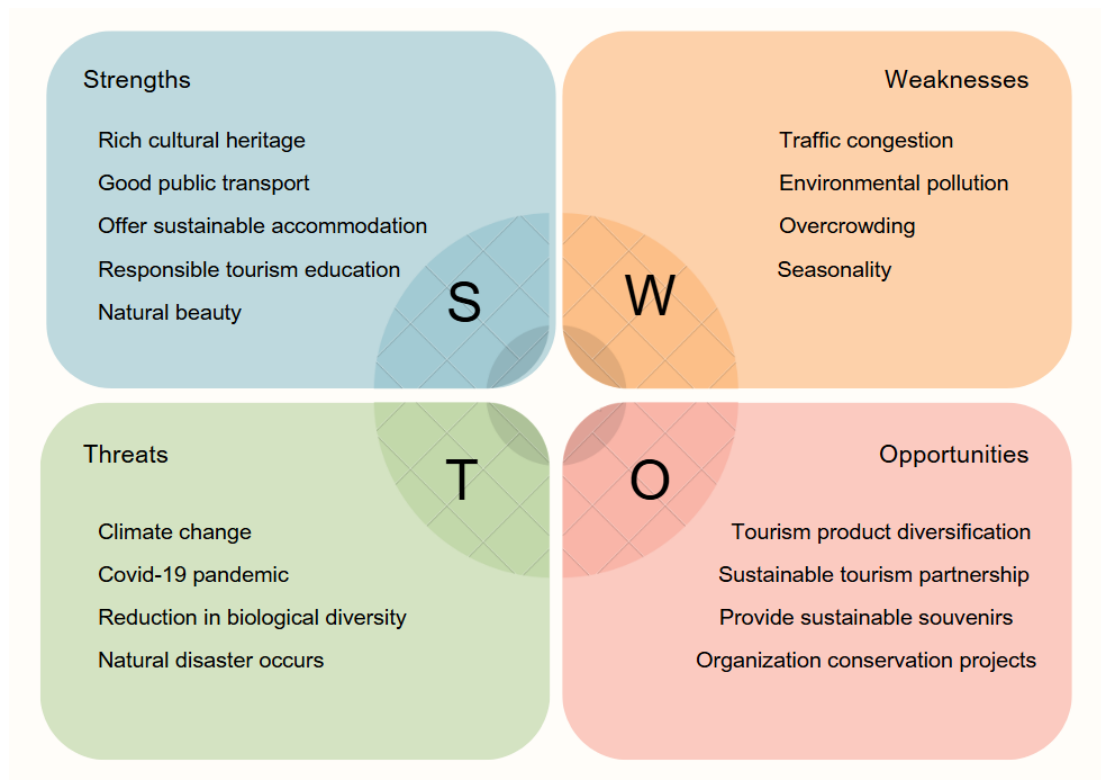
Strengths

Rich cultural heritage

Good public transport

Offer sustainable accommodation

Responsible tourism education

Natural beauty

Weaknesses

Traffic congestion

Environmental pollution

Overcrowding

Seasonality

S

W

T

O

Threats

Climate change

Covid-19 pandemic

Reduction in biological diversity

Natural disaster occurs

Opportunities

Tourism product diversification

Sustainable tourism partnership

Provide sustainable souvenirs

Organization conservation projects